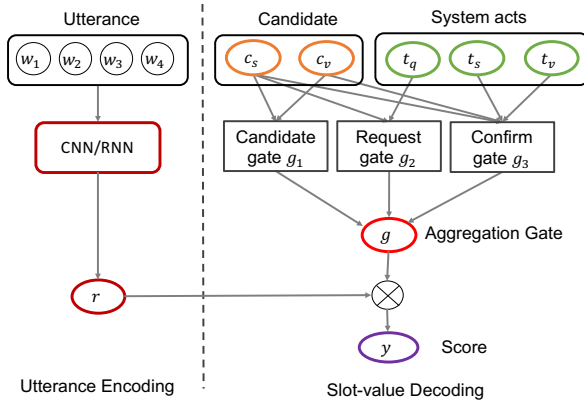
Utterance

$w_1$ $w_2$ $w_3$ $w_4$

CNN/RNN

$r$

Utterance Encoding

Candidate

$c_s$ $c_v$

System acts

$t_q$ $t_s$ $t_v$

Candidate gate $g_1$

Request gate $g_2$

Confirm gate $g_3$

$g$ Aggregation Gate

$\otimes$

$y$ Score

Slot-value Decoding